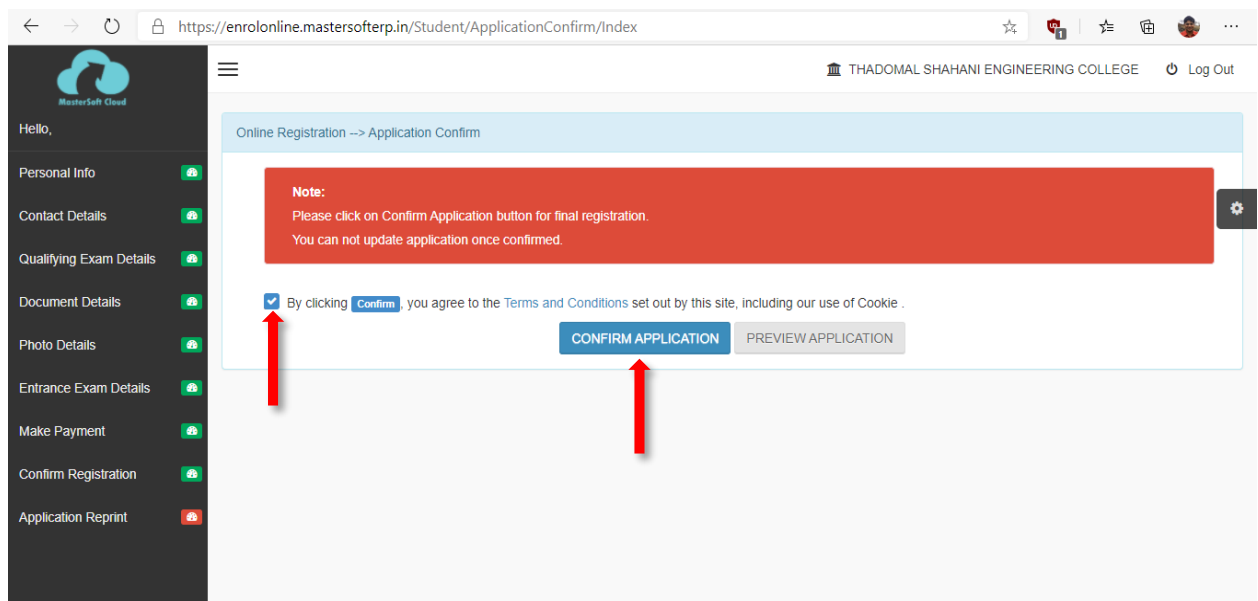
https://enrolonline.mastersofterp.in/Student/ApplicationConfirm/Index

MasterSoft Cloud

Hello,

Personal Info

Contact Details

Qualifying Exam Details

Document Details

Photo Details

Entrance Exam Details

Make Payment

Confirm Registration

Application Reprint

THADOMAL SHAHANI ENGINEERING COLLEGE

Log Out

Online Registration --> Application Confirm

Note:
Please click on Confirm Application button for final registration.
You can not update application once confirmed.

By clicking Confirm, you agree to the Terms and Conditions set out by this site, including our use of Cookie .

CONFIRM APPLICATION

PREVIEW APPLICATION